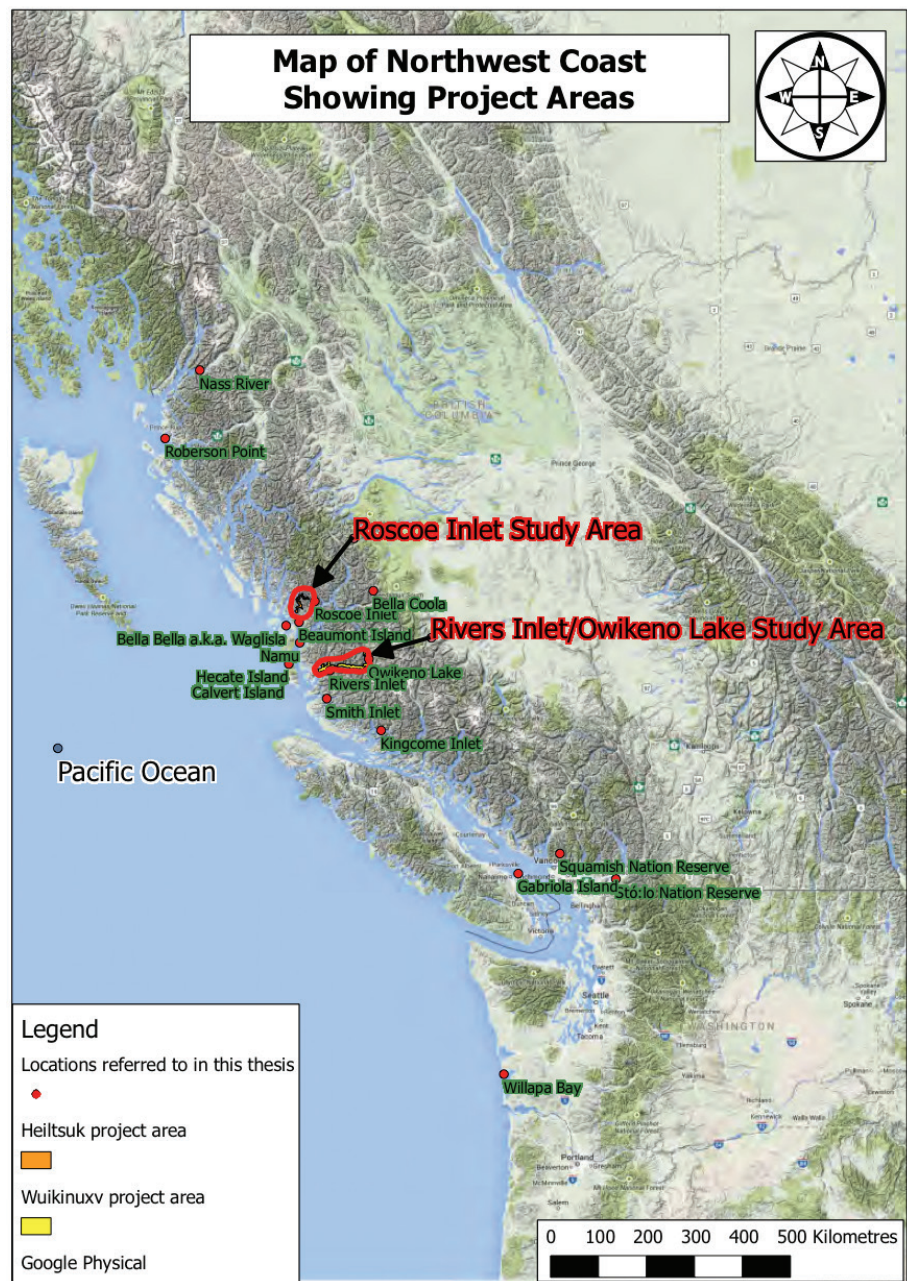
Map of Northwest Coast Showing Project Areas

N
W
E
S

Nass River
Roberson Point
BRITISH COLUMBIA
Prince George
Roscoe Inlet Study Area
Bella Coola
Roscoe Inlet
Bella Bella a.k.a. Waglisla
Beaumont Island
Rivers Inlet/Owikeno Lake Study Area
Namu
Owikeno Lake
Hecate Island
Calvert Island
Rivers Inlet
Smith Inlet
Kingcome Inlet
Pacific Ocean
Squamish Nation Reserve
Gabriola Island
Stó:lo Nation Reserve
Seattle
WASHINGTON
Willapa Bay
Portland

Legend
Locations referred to in this thesis
Heiltsuk project area
Wuikinuxv project area
Google Physical

0 100 200 300 400 500 Kilometres